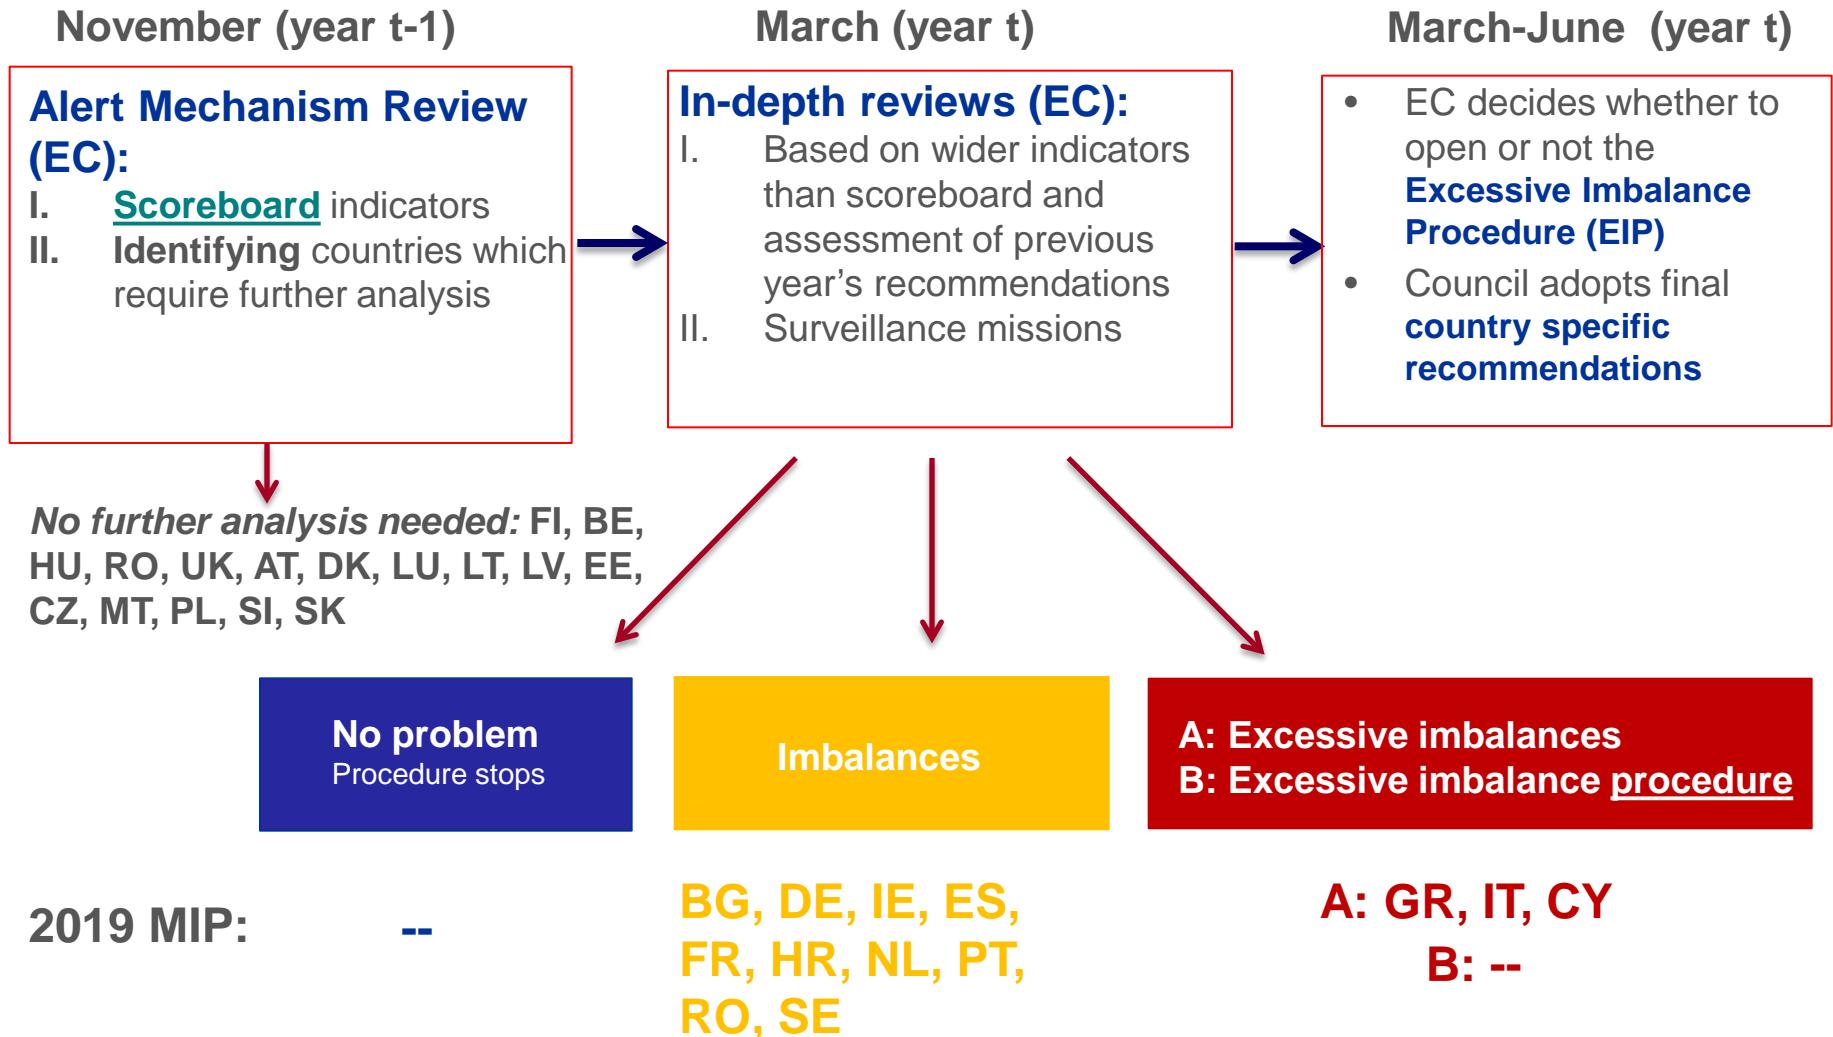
November (year t-1)

Alert Mechanism Review (EC):
I. Scoreboard indicators
II. Identifying countries which require further analysis

March (year t)

In-depth reviews (EC):
I. Based on wider indicators than scoreboard and assessment of previous year's recommendations
II. Surveillance missions

March-June (year t)

• EC decides whether to open or not the Excessive Imbalance Procedure (EIP)
• Council adopts final country specific recommendations

No further analysis needed: FI, BE, HU, RO, UK, AT, DK, LU, LT, LV, EE, CZ, MT, PL, SI, SK

No problem
Procedure stops

Imbalances

A: Excessive imbalances
B: Excessive imbalance procedure

2019 MIP: --

BG, DE, IE, ES, FR, HR, NL, PT, RO, SE

A: GR, IT, CY
B: --